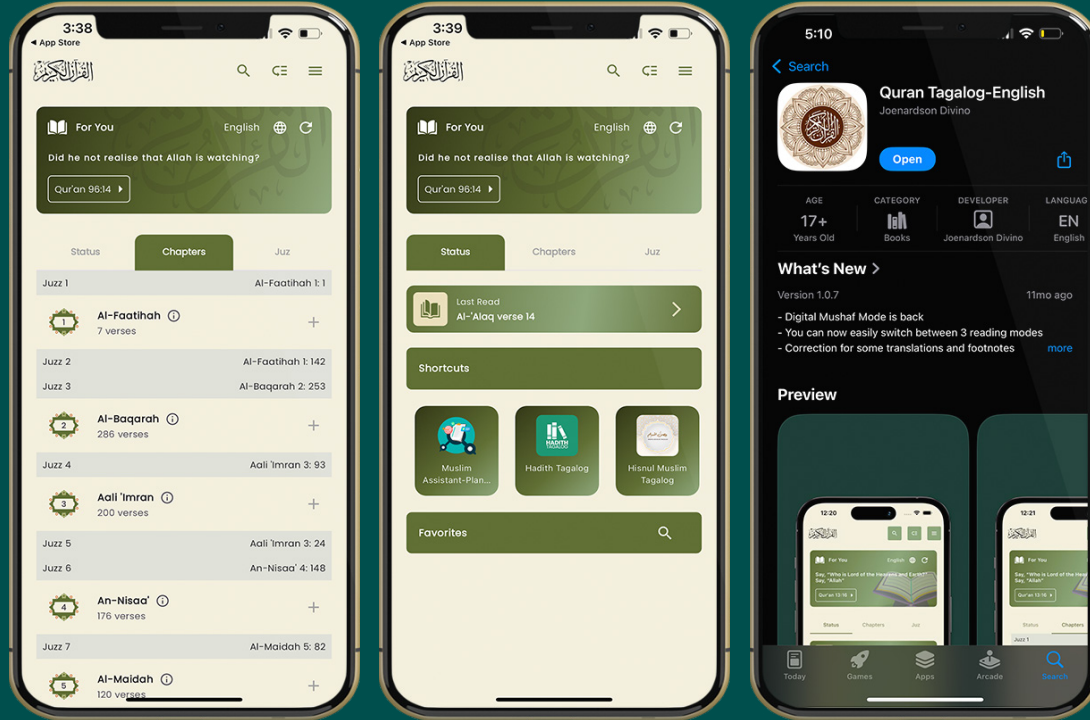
3:38
◂ App Store
القرآن الكريم
For You
English
Did he not realise that Allah is watching?
Qur'an 96:14
Status
Chapters
Juz
Juzz 1
Al-Faatihah 1: 1
1
Al-Faatihah
7 verses
Juzz 2
Al-Faatihah 1: 142
Juzz 3
Al-Baqarah 2: 253
2
Al-Baqarah
286 verses
Juzz 4
Aali 'Imran 3: 93
3
Aali 'Imran
200 verses
Juzz 5
Aali 'Imran 3: 24
Juzz 6
An-Nisaa' 4: 148
4
An-Nisaa'
176 verses
Juzz 7
Al-Maidah 5: 82
5
Al-Maidah
120 verses

3:39
◂ App Store
القرآن الكريم
For You
English
Did he not realise that Allah is watching?
Qur'an 96:14
Status
Chapters
Juz
Last Read
Al-'Alaq verse 14
Shortcuts
Muslim Assistant-Plan...
HADITH TAGALOG
Hadith Tagalog
Hisnul Muslim Tagalog
Favorites

5:10
Search
Quran Tagalog-English
Joenardson Divino
Open
AGE
17+
Years Old
CATEGORY
Books
DEVELOPER
Joenardson Divino
LANGUAG
EN
English
What's New
Version 1.0.7
11mo ago
- Digital Mushaf Mode is back
- You can now easily switch between 3 reading modes
- Correction for some translations and footnotes
more
Preview
12:20
For You
English
Say, "Who is Lord of the heavens and Earth?" Say, "Allah"
Qur'an 13:16
Status
Chapters
Juz
12:20
For You
Say, "Who is Lord of the hea Say, "Allah"
Qur'an 13:16
Status
Chapters
Juzz 1
Today
Games
Apps
Arcade
Search